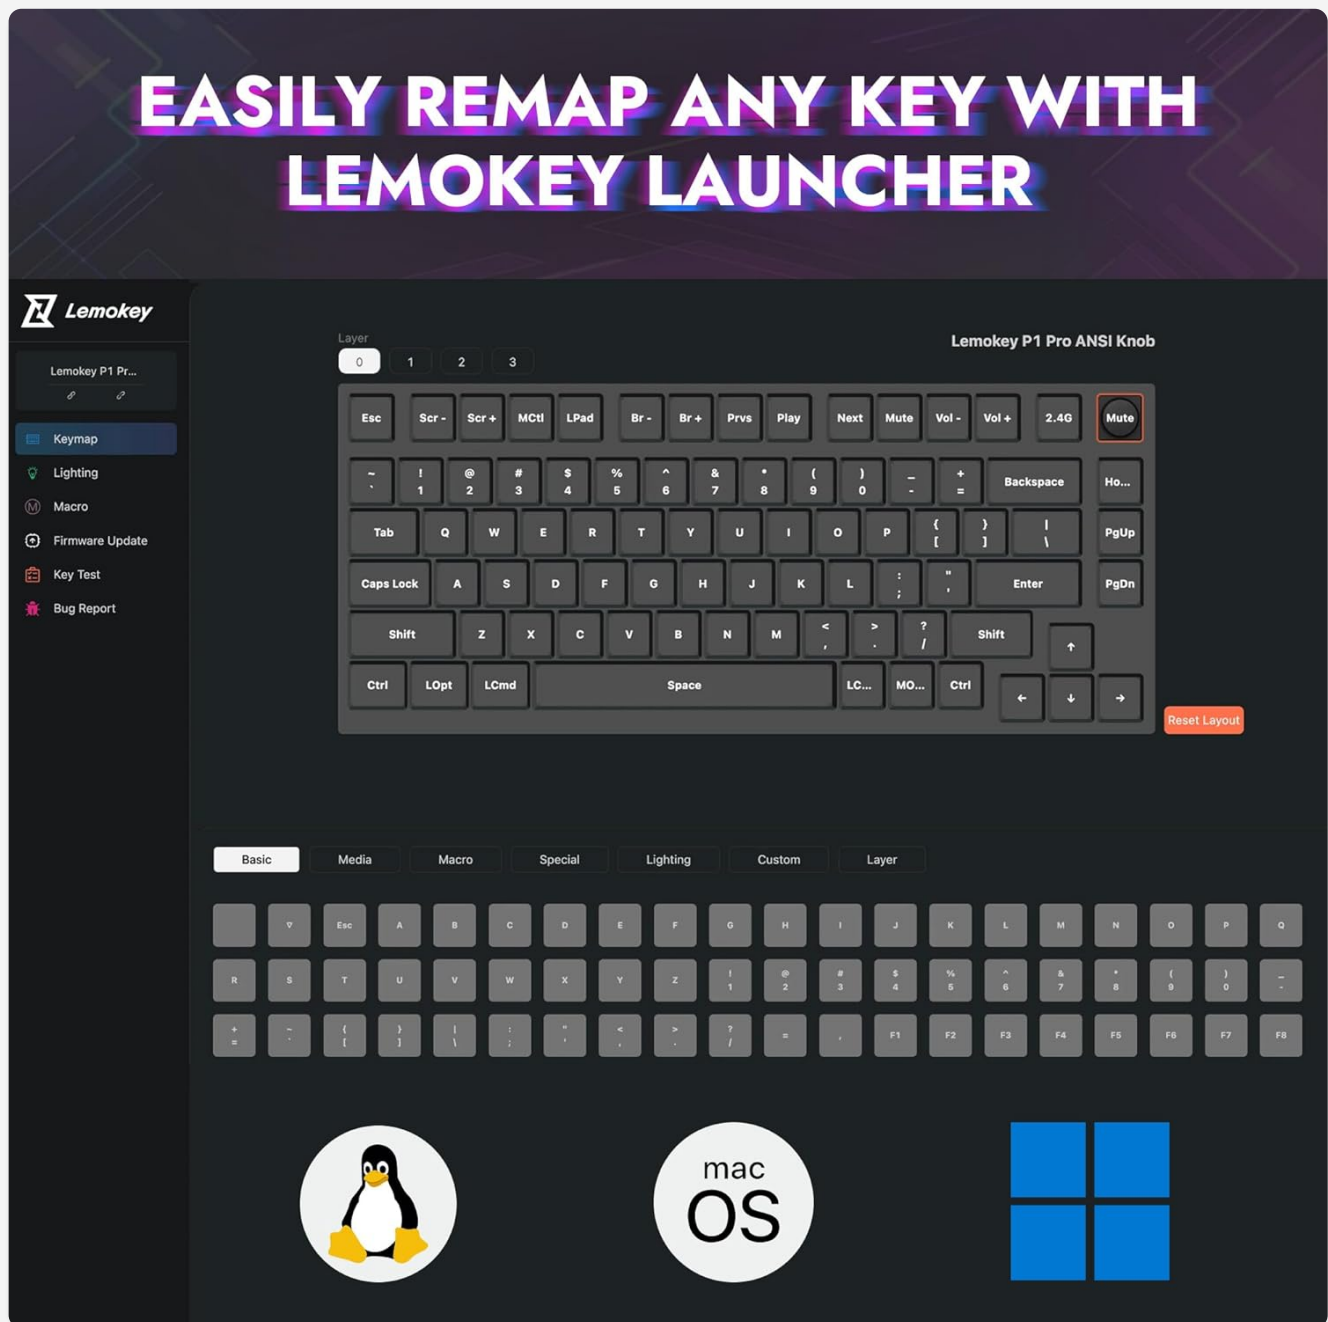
EASILY REMAP ANY KEY WITH LEMOKEY LAUNCHER

Lemokey

Lemokey P1 Pr...

Keymap
Lighting
Macro
Firmware Update
Key Test
Bug Report

Layer
0 1 2 3

Lemokey P1 Pro ANSI Knob

Esc Scr - Scr + MCtl LPad Br - Br + Prvs Play Next Mute Vol - Vol + 2.4G Mute

~ ` ! 1 @ 2 # 3 $ 4 % 5 ^ 6 & 7 * 8 ( 9 ) 0 _ - + = Backspace Ho...

Tab Q W E R T Y U I O P { [ } ] | \ PgUp

Caps Lock A S D F G H J K L : ; " ' Enter PgDn

Shift Z X C V B N M < , > . ? / Shift ↑

Ctrl LOpt LCmd Space LC... MO... Ctrl ← ↓ →

Reset Layout

Basic Media Macro Special Lighting Custom Layer

▽ Esc A B C D E F G H I J K L M N O P Q

R S T U V W X Y Z ! 1 @ 2 # 3 $ 4 % 5 ^ 6 & 7 * 8 ( 9 ) 0 _ -

+ = ~ ` { [ } ] | \ : ; " ' < , > . ? / = , F1 F2 F3 F4 F5 F6 F7 F8

mac OS